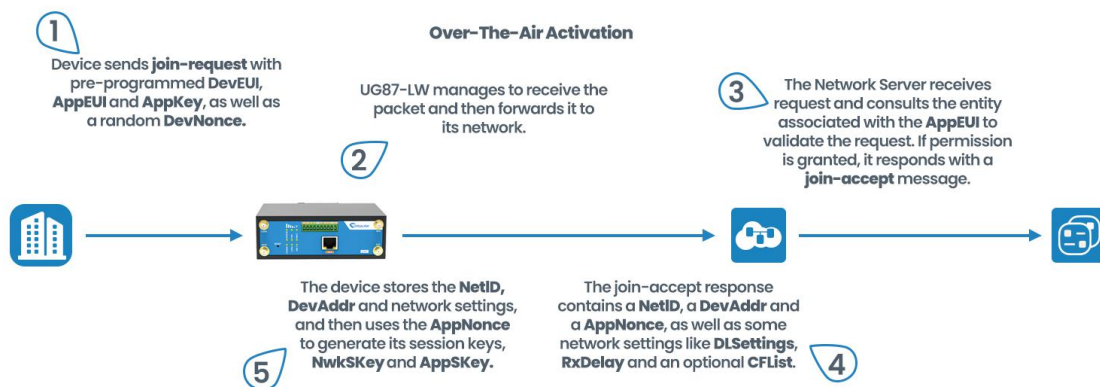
Over-The-Air Activation

1

Device sends join-request with pre-programmed DevEUI, AppEUI and AppKey, as well as a random DevNonce.

UG87-LW manages to receive the packet and then forwards it to its network.

2

3

The Network Server receives request and consults the entity associated with the AppEUI to validate the request. If permission is granted, it responds with a join-accept message.

The device stores the NetID, DevAddr and network settings, and then uses the AppNonce to generate its session keys, NwkSKey and AppSKey.

5

The join-accept response contains a NetID, a DevAddr and a AppNonce, as well as some network settings like DLSettings, RxDelay and an optional CFList.

4